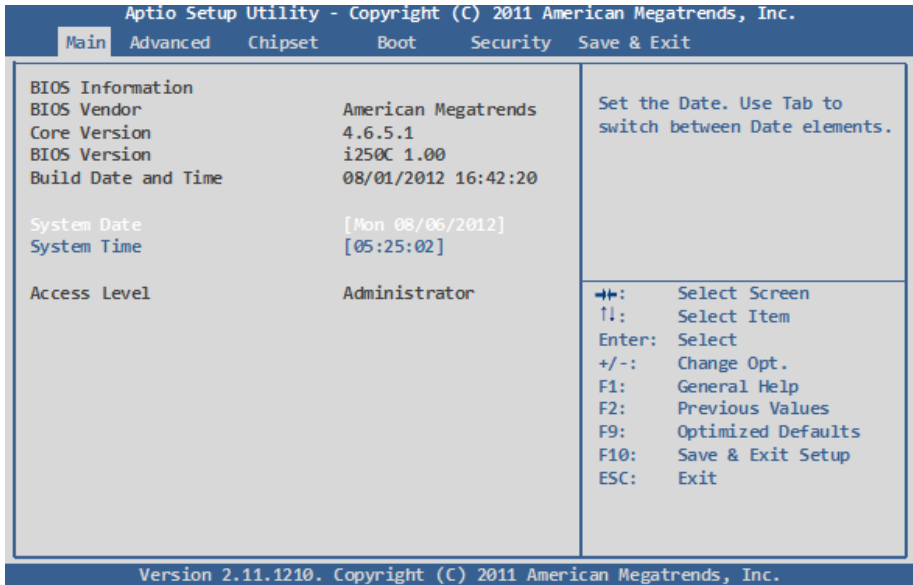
Aptio Setup Utility - Copyright (C) 2011 American Megatrends, Inc.

Main Advanced Chipset Boot Security Save & Exit

BIOS Information
BIOS Vendor American Megatrends
Core Version 4.6.5.1
BIOS Version i250C 1.00
Build Date and Time 08/01/2012 16:42:20

System Date [Mon 08/06/2012]
System Time [05:25:02]

Access Level Administrator

Set the Date. Use Tab to switch between Date elements.

→←: Select Screen
↑↓: Select Item
Enter: Select
+/-: Change Opt.
F1: General Help
F2: Previous Values
F9: Optimized Defaults
F10: Save & Exit Setup
ESC: Exit

Version 2.11.1210. Copyright (C) 2011 American Megatrends, Inc.